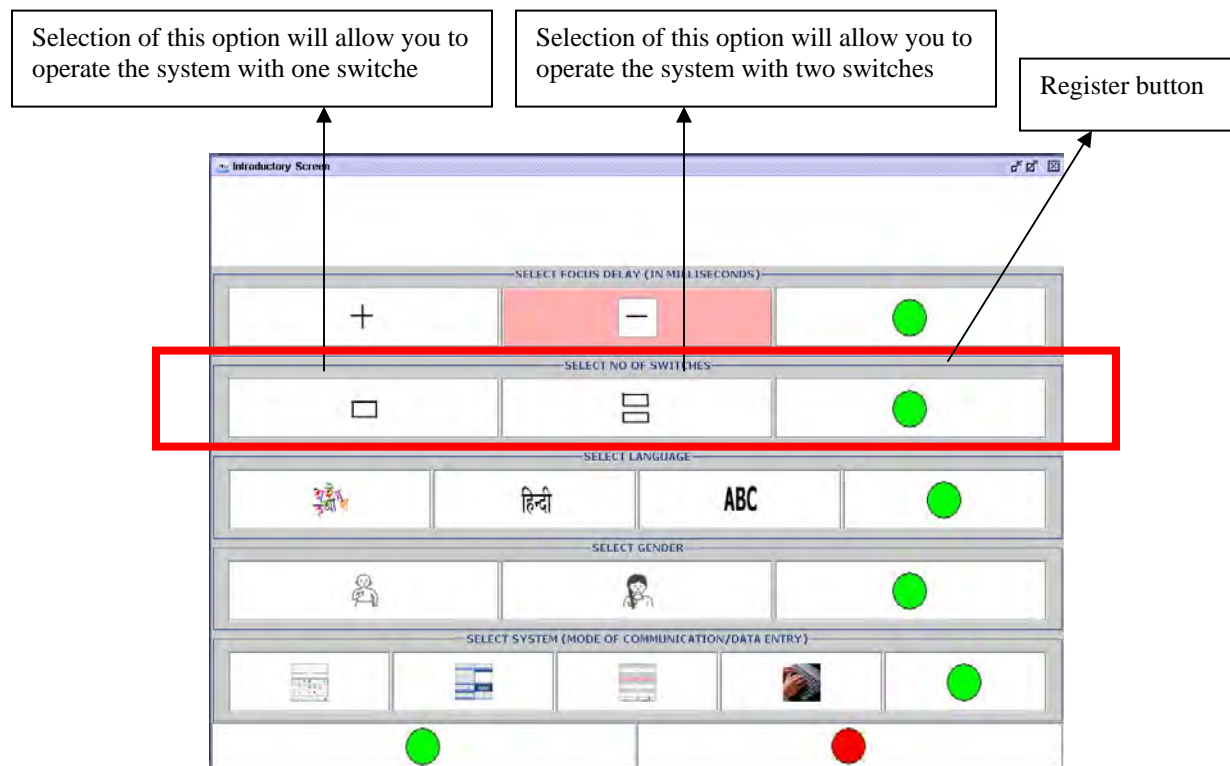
Selection of this option will allow you to operate the system with one switche

Selection of this option will allow you to operate the system with two switches

Register button

Introductory Screen

SELECT FOCUS DELAY (IN MILLISECONDS)

+

−

SELECT NO OF SWITCHES

SELECT LANGUAGE

हिन्दी

ABC

SELECT GENDER

SELECT SYSTEM (MODE OF COMMUNICATION/DATA ENTRY)